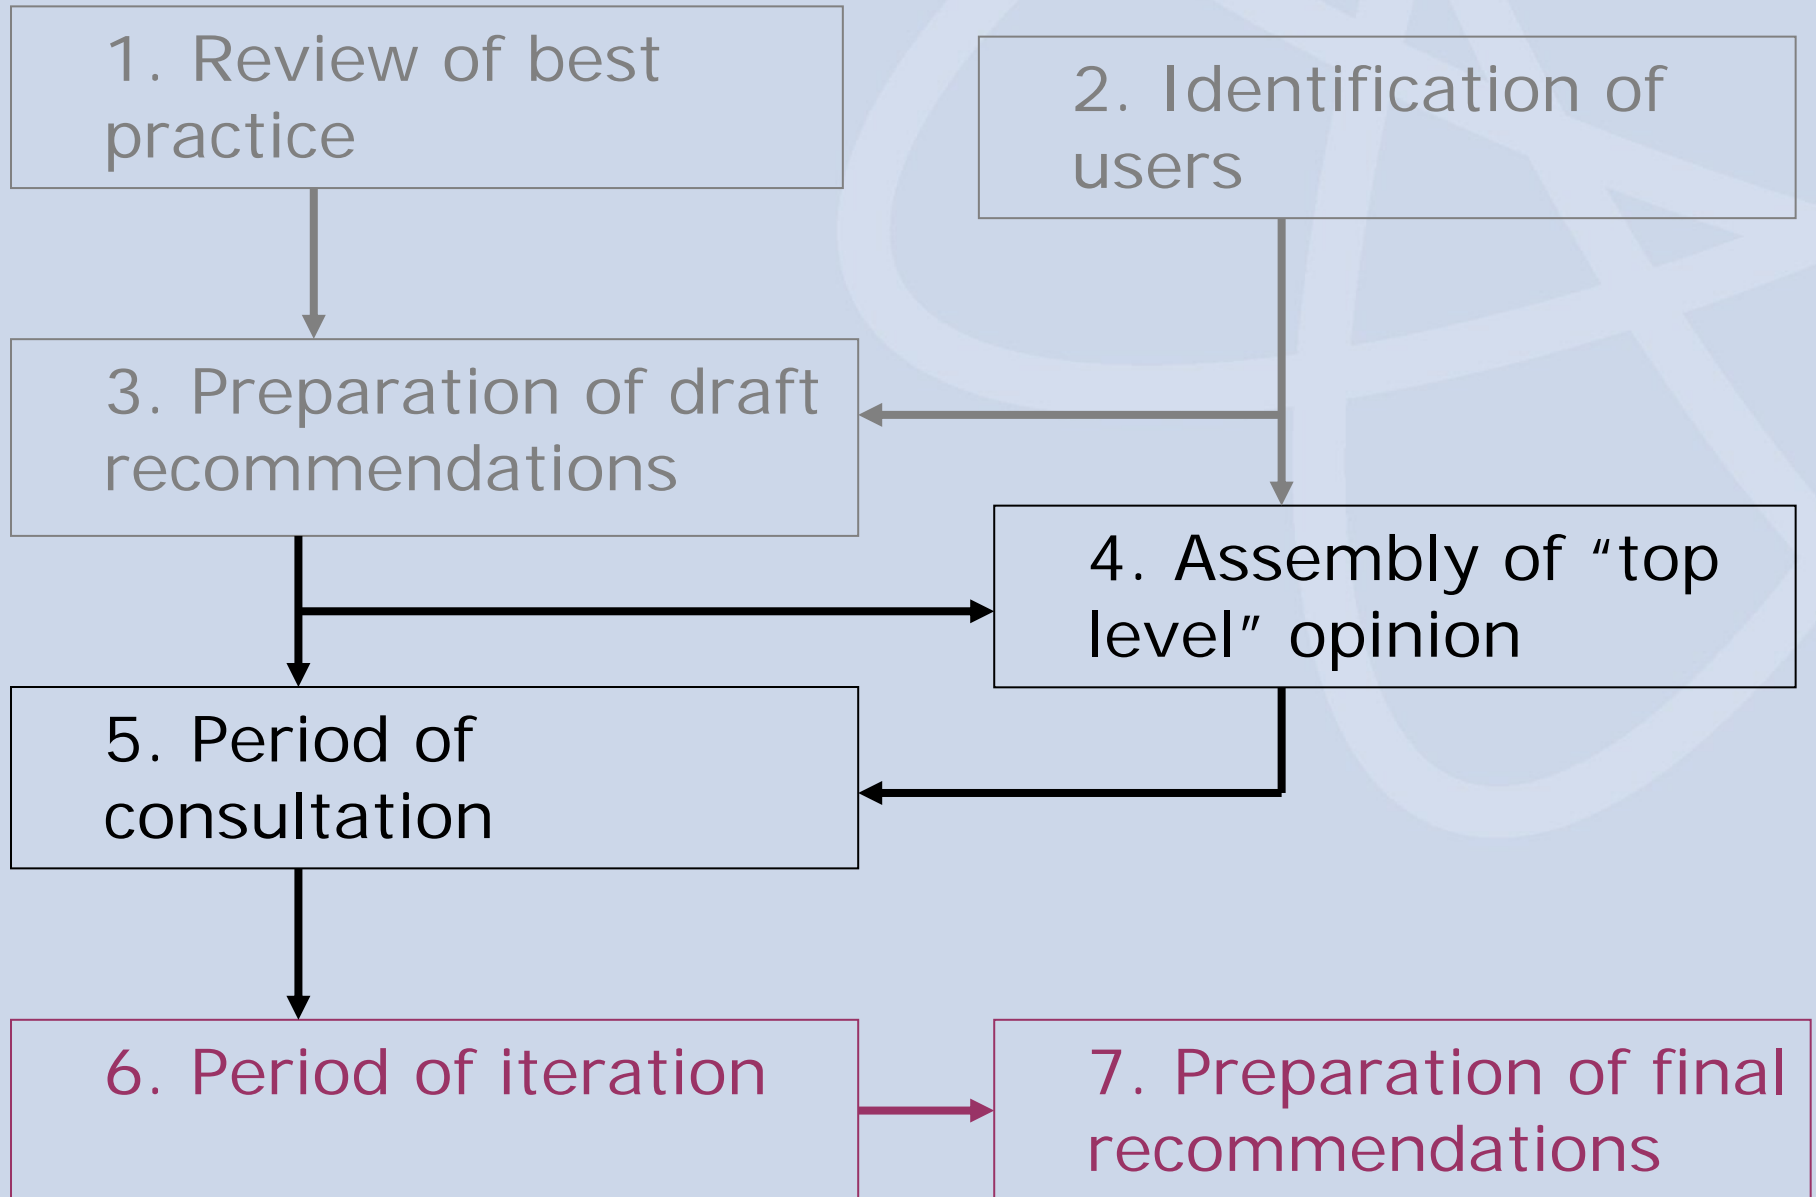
1. Review of best practice

2. Identification of users

3. Preparation of draft recommendations

4. Assembly of “top level” opinion

5. Period of consultation

6. Period of iteration

7. Preparation of final recommendations